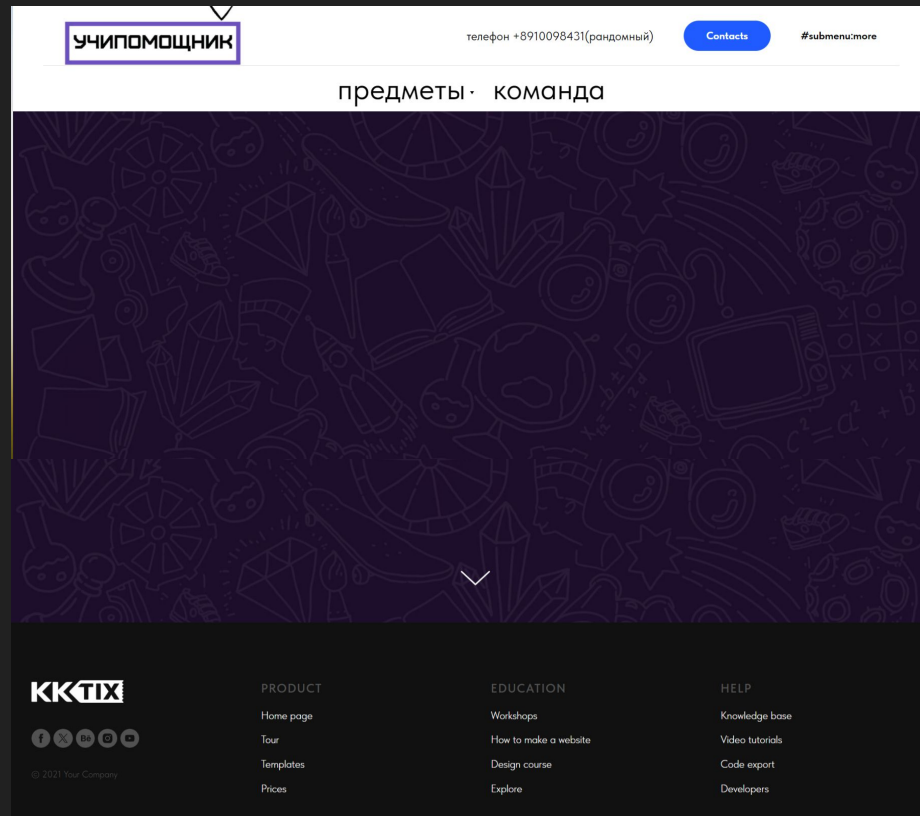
УЧИПОМОЩНИК

телефон +8910098431(рандомный)

Contacts

#submenu:more

предметы · команда

KKTIX

© 2021 Your Company

PRODUCT

Home page

Tour

Templates

Prices

EDUCATION

Workshops

How to make a website

Design course

Explore

HELP

Knowledge base

Video tutorials

Code export

Developers